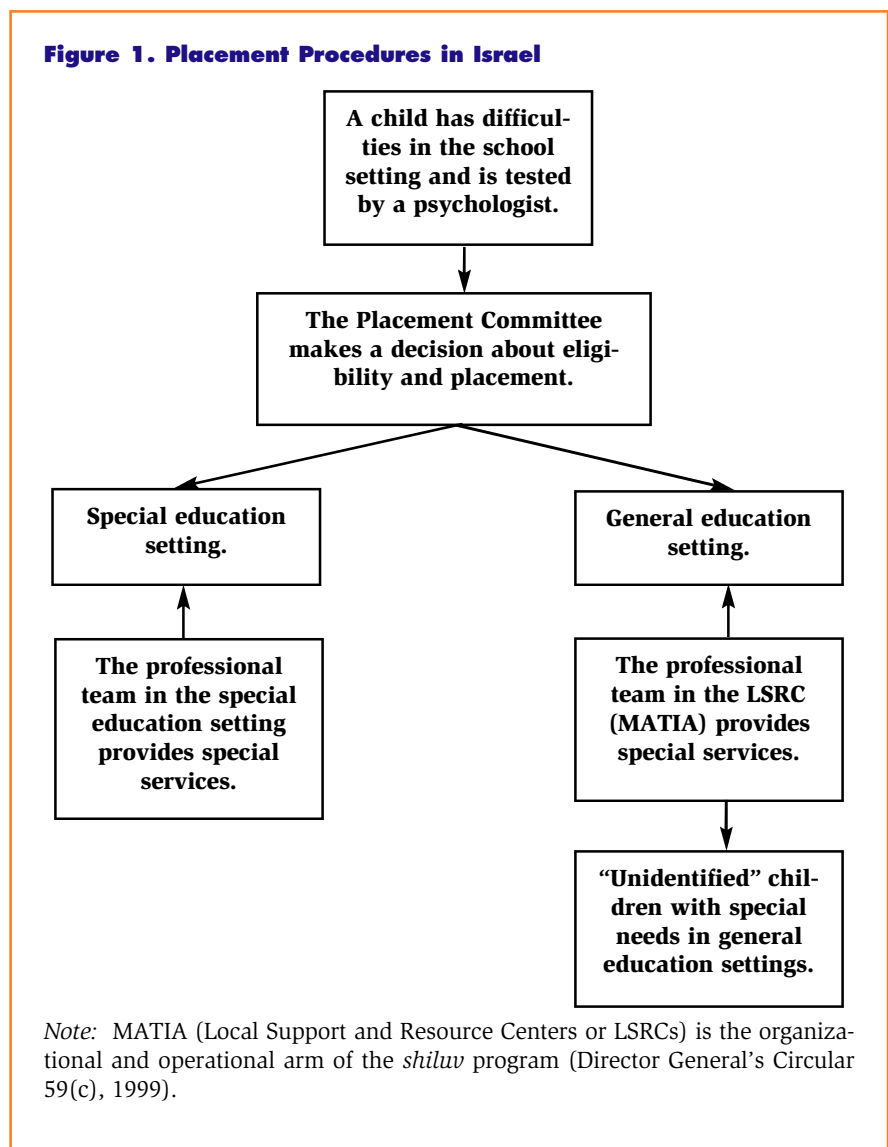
Figure 1. Placement Procedures in Israel

A child has difficulties in the school setting and is tested by a psychologist.

The Placement Committee makes a decision about eligibility and placement.

Special education setting.

General education setting.

The professional team in the special education setting provides special services.

The professional team in the LSRC (MATIA) provides special services.

"Unidentified" children with special needs in general education settings.

Note: MATIA (Local Support and Resource Centers or LSRCs) is the organizational and operational arm of the shiluv program (Director General's Circular 59(c), 1999).